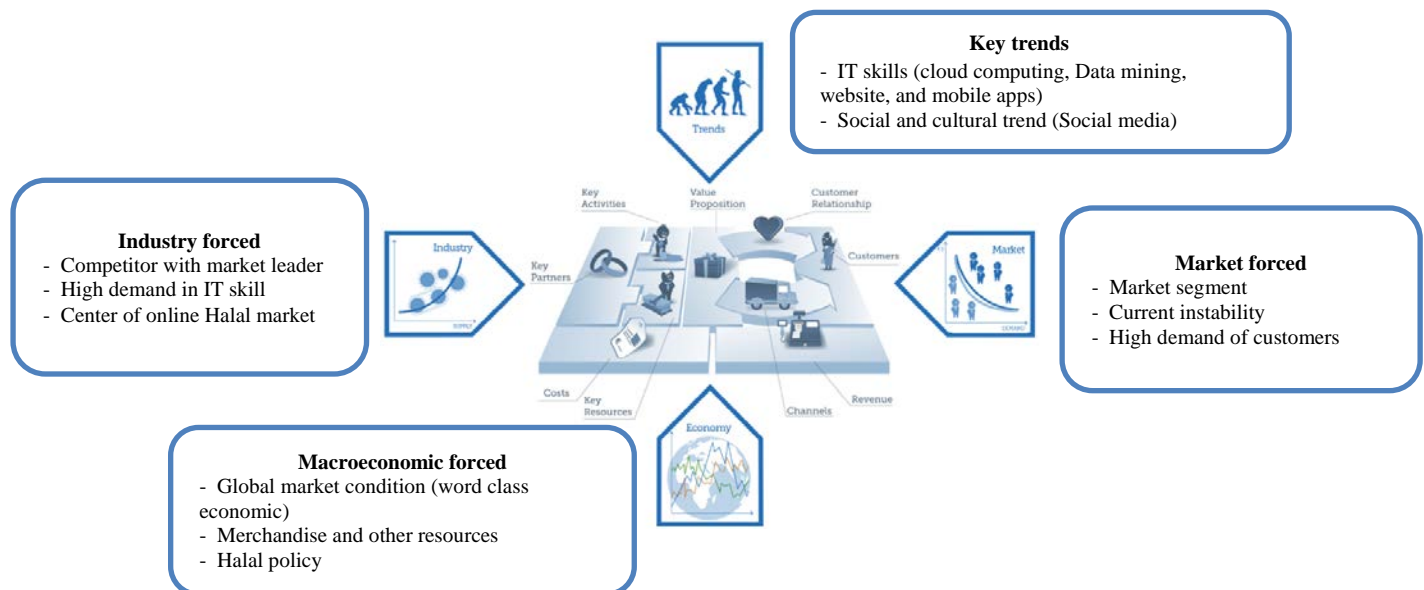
Key trends
- IT skills (cloud computing, Data mining, website, and mobile apps)
- Social and cultural trend (Social media)

Trends

Industry forced
- Competitor with market leader
- High demand in IT skill
- Center of online Halal market

Industry

SUPPLY

Key Activities

Value Proposition

Customer Relationship

Key Partners

Customers

Market

DEMAND

Market forced
- Market segment
- Current instability
- High demand of customers

Costs

Key Resources

Channels

Revenue

Economy

Macroeconomic forced
- Global market condition (word class economic)
- Merchandise and other resources
- Halal policy